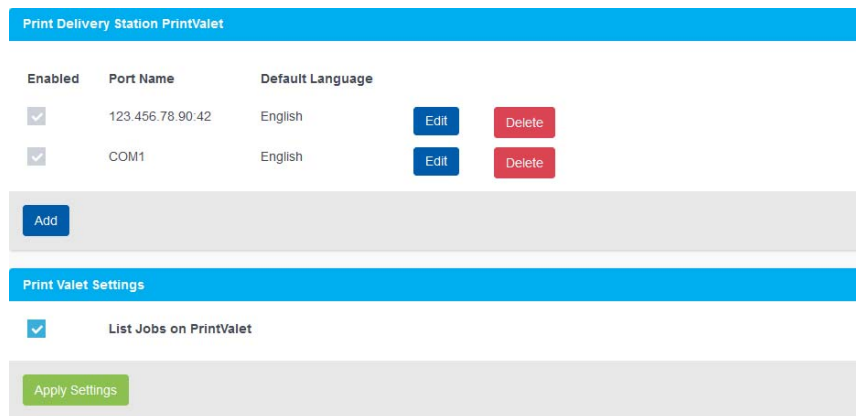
Print Delivery Station PrintValet

| Enabled | Port Name | Default Language | | |
|---|---|---|---|---|
| ✓ | 123.456.78.90:42 | English | Edit | Delete |
| ✓ | COM1 | English | Edit | Delete |

Add

Print Valet Settings

✓ List Jobs on PrintValet

Apply Settings